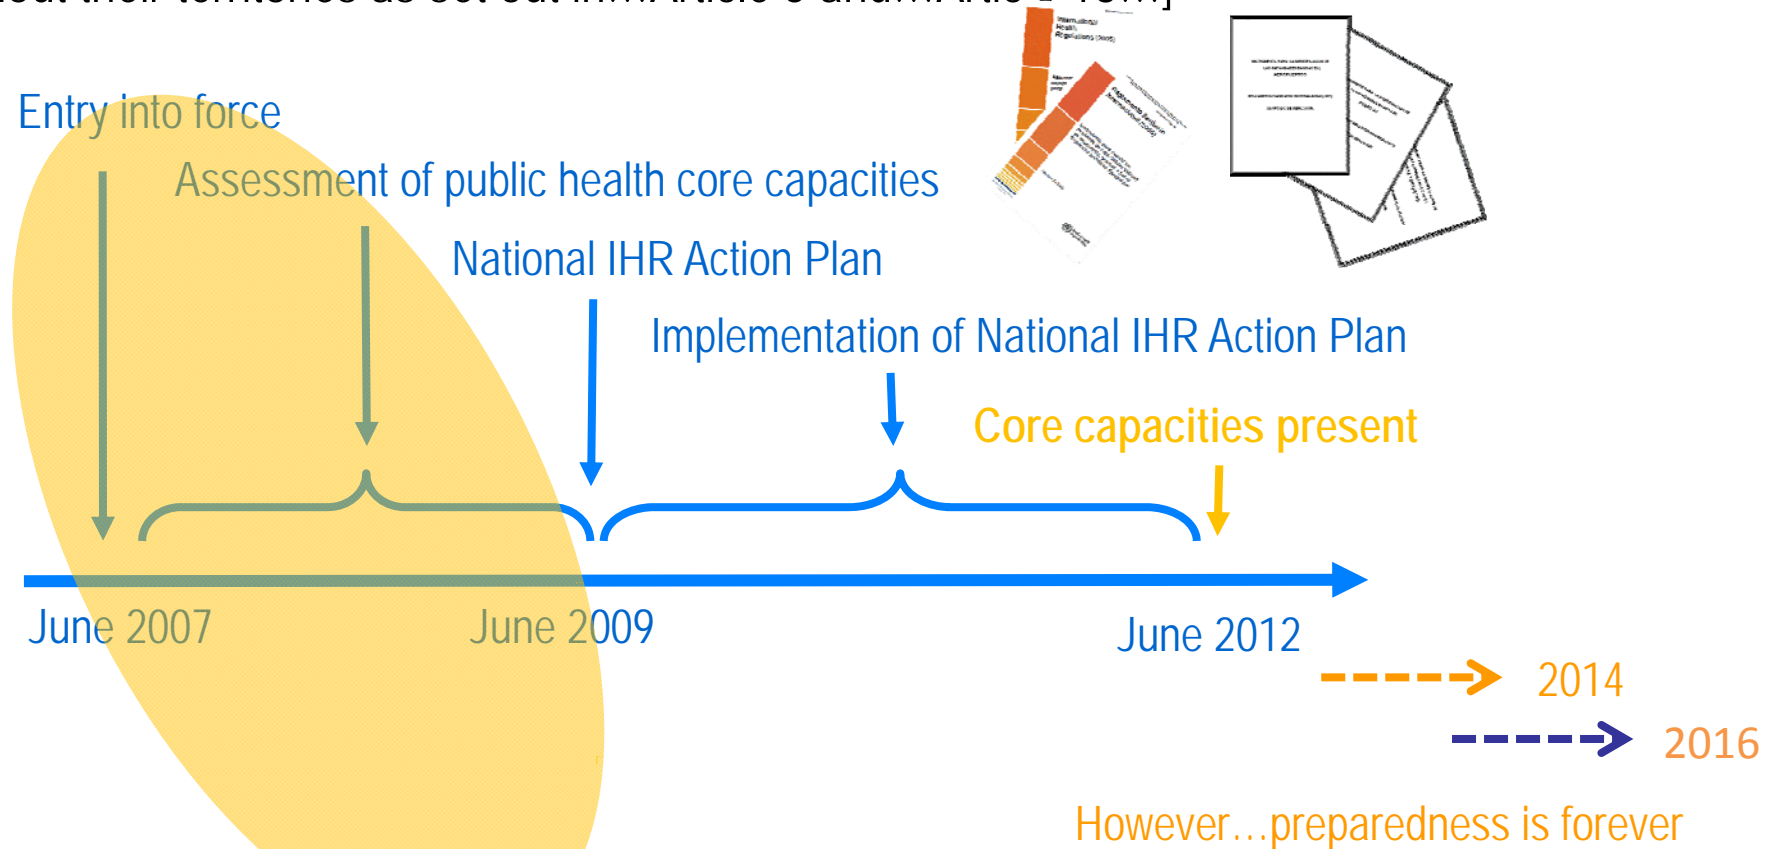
Entry into force

Assessment of public health core capacities

National IHR Action Plan

Implementation of National IHR Action Plan

Core capacities present

June 2007

June 2009

June 2012

2014

2016

However…preparedness is forever